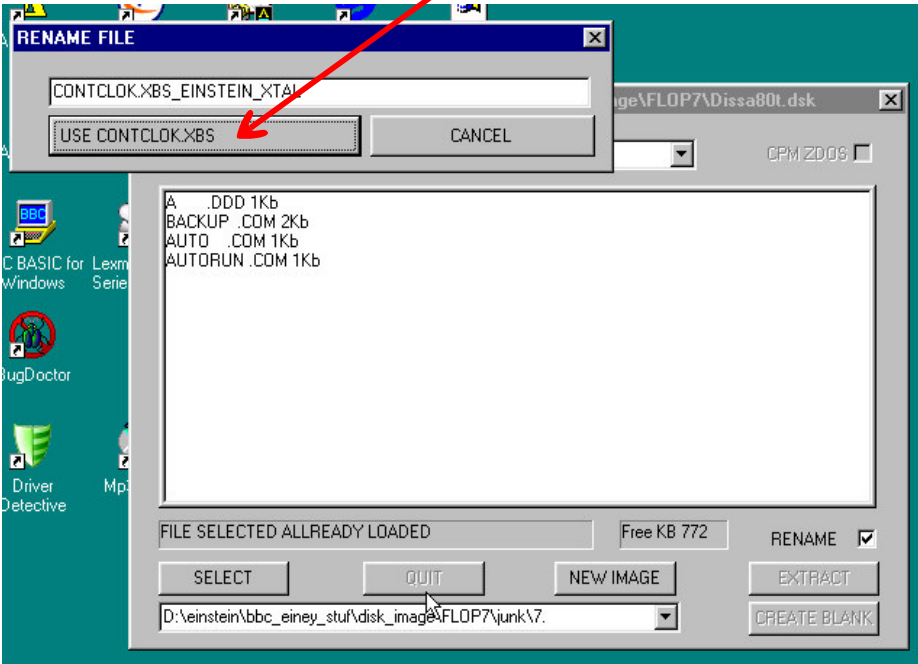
RENAME FILE

CONTCLOK.XBS_EINSTEIN_XTAL

USE CONTCLOK.XBS

CANCEL

age\FLOP7\Dissa80t.dsk

CPM ZDOS

A .DDD 1Kb
BACKUP .COM 2Kb
AUTO .COM 1Kb
AUTORUN .COM 1Kb

C BASIC for Windows

Lexm Serie

BugDoctor

Driver Detective

Mp

FILE SELECTED ALLREADY LOADED

Free KB 772

RENAME

SELECT

QUIT

NEW IMAGE

EXTRACT

D:\einstein\bbc_einey_stuf\disk_image\FLOP7\junk\7.

CREATE BLANK